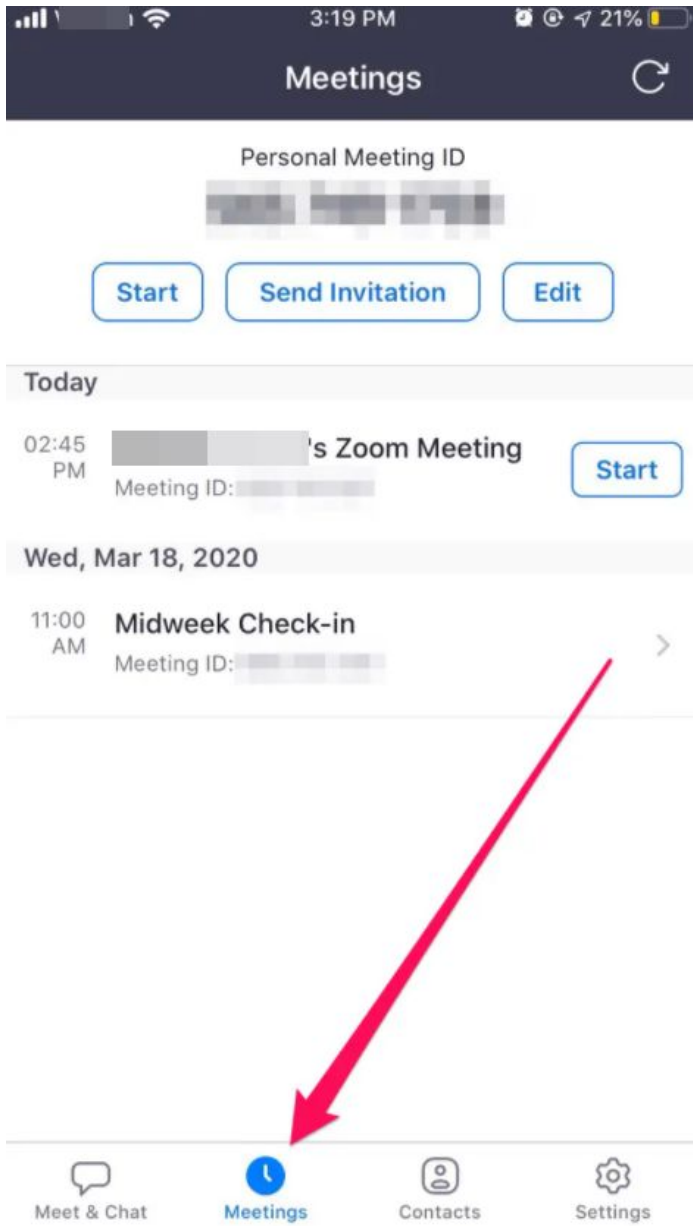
3:19 PM
21%

Meetings

Personal Meeting ID
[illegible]

Start
Send Invitation
Edit

Today

02:45 PM
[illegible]'s Zoom Meeting
Meeting ID: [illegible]
Start

Wed, Mar 18, 2020

11:00 AM
Midweek Check-in
Meeting ID: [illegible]

Meet & Chat
Meetings
Contacts
Settings